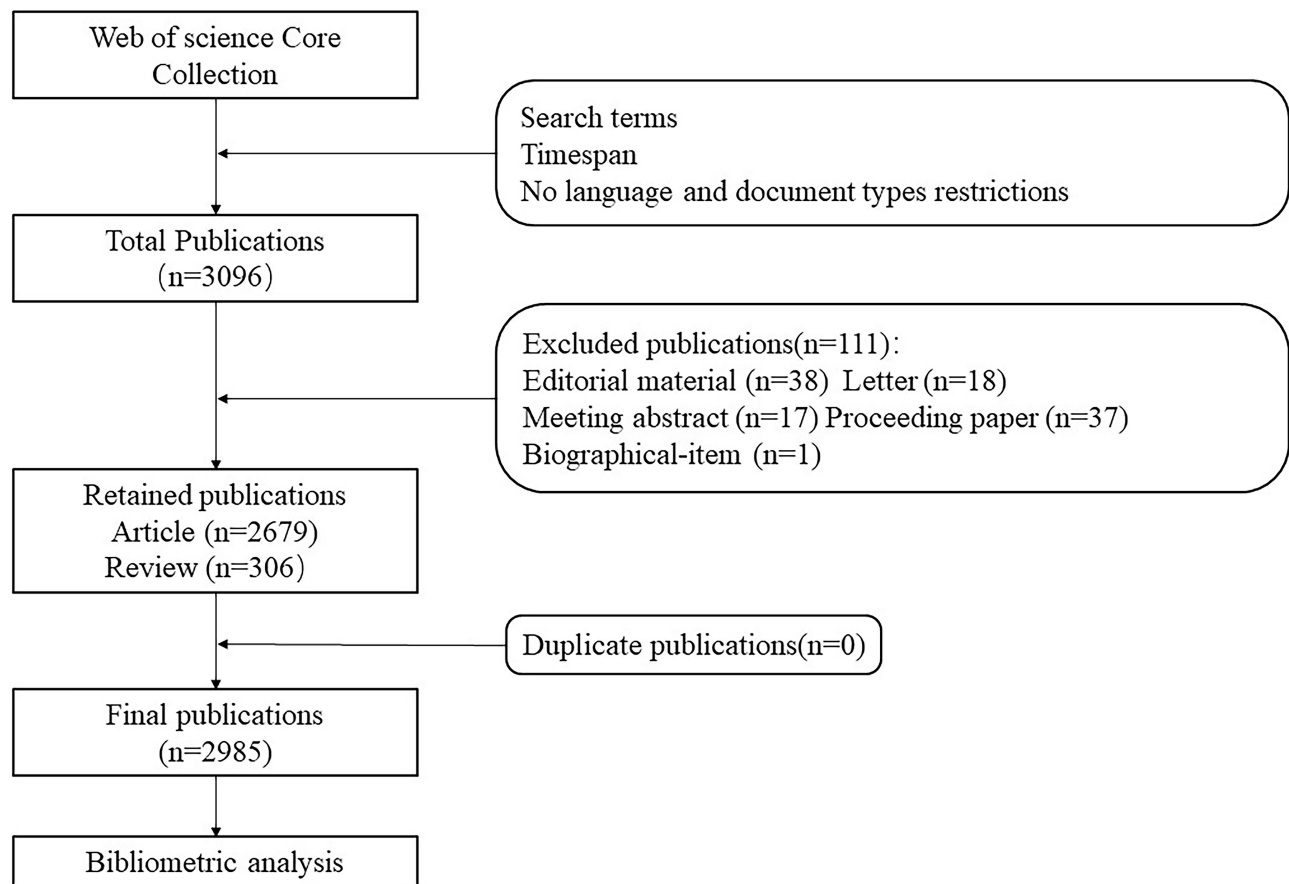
Web of science Core Collection

Search terms
Timespan
No language and document types restrictions

Total Publications (n=3096)

Excluded publications(n=111):
Editorial material (n=38) Letter (n=18)
Meeting abstract (n=17) Proceeding paper (n=37)
Biographical-item (n=1)

Retained publications
Article (n=2679)
Review (n=306)

Duplicate publications(n=0)

Final publications (n=2985)

Bibliometric analysis